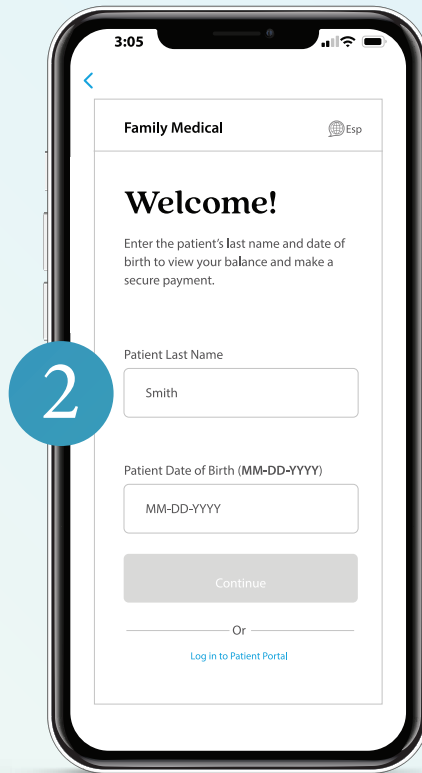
3:05

<

Family Medical

Esp

Welcome!

Enter the patient's last name and date of birth to view your balance and make a secure payment.

2

Patient Last Name

Smith

Patient Date of Birth (**MM-DD-YYYY**)

MM-DD-YYYY

Continue

Or

Log in to Patient Portal